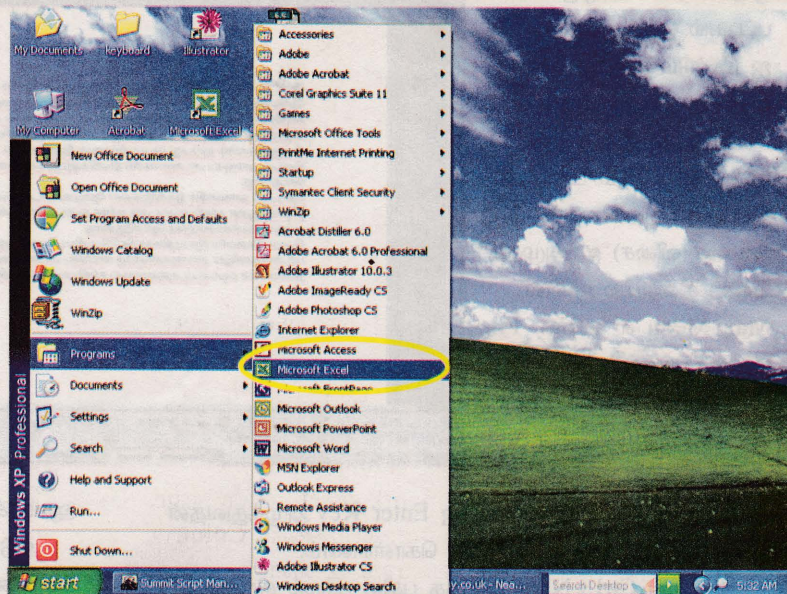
My Documents
keyboard
Illustrator
My Computer
Acrobat
Microsoft Excel

New Office Document
Open Office Document
Set Program Access and Defaults
Windows Catalog
Windows Update
WinZip
Programs
Documents
Settings
Search
Help and Support
Run...
Shut Down...

Windows XP Professional

Accessories
Adobe
Adobe Acrobat
Corel Graphics Suite 11
Games
Microsoft Office Tools
PrintMe Internet Printing
Startup
Symantec Client Security
WinZip
Acrobat Distiller 6.0
Adobe Acrobat 6.0 Professional
Adobe Illustrator 10.0.3
Adobe ImageReady CS
Adobe Photoshop CS
Internet Explorer
Microsoft Access
Microsoft Excel
Microsoft FrontPage
Microsoft Outlook
Microsoft PowerPoint
Microsoft Word
MSN Explorer
Outlook Express
Remote Assistance
Windows Media Player
Windows Messenger
Adobe Illustrator CS
Windows Desktop Search

start
Summit Script Man...
y.co.uk - Nea...
Search Desktop
5:32 AM